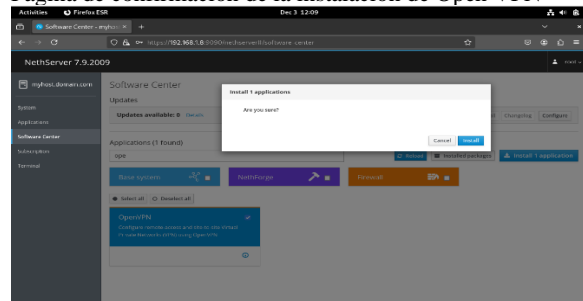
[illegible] confirmación de la instalación de OpenVPN

Activities Firefox ESR Dec 3 12:09

Software Center - myho × +

https://192.168.1.8:9090/nethserver#/software-center

NethServer 7.9.2009

myhost.domain.com

System
Applications
Software Center
Subscription
Terminal

Software Center

Updates

Updates available: 0 Details

Changelog Configure

Applications (1 found)

ope

Reload Installed packages Install 1 application

Base system

NethForge

Firewall

Select all Deselect all

OpenVPN

Configure remote access and site-to-site Virtual Private Networks (VPN) using OpenVPN

Install 1 applications

Are you sure?

Cancel Install